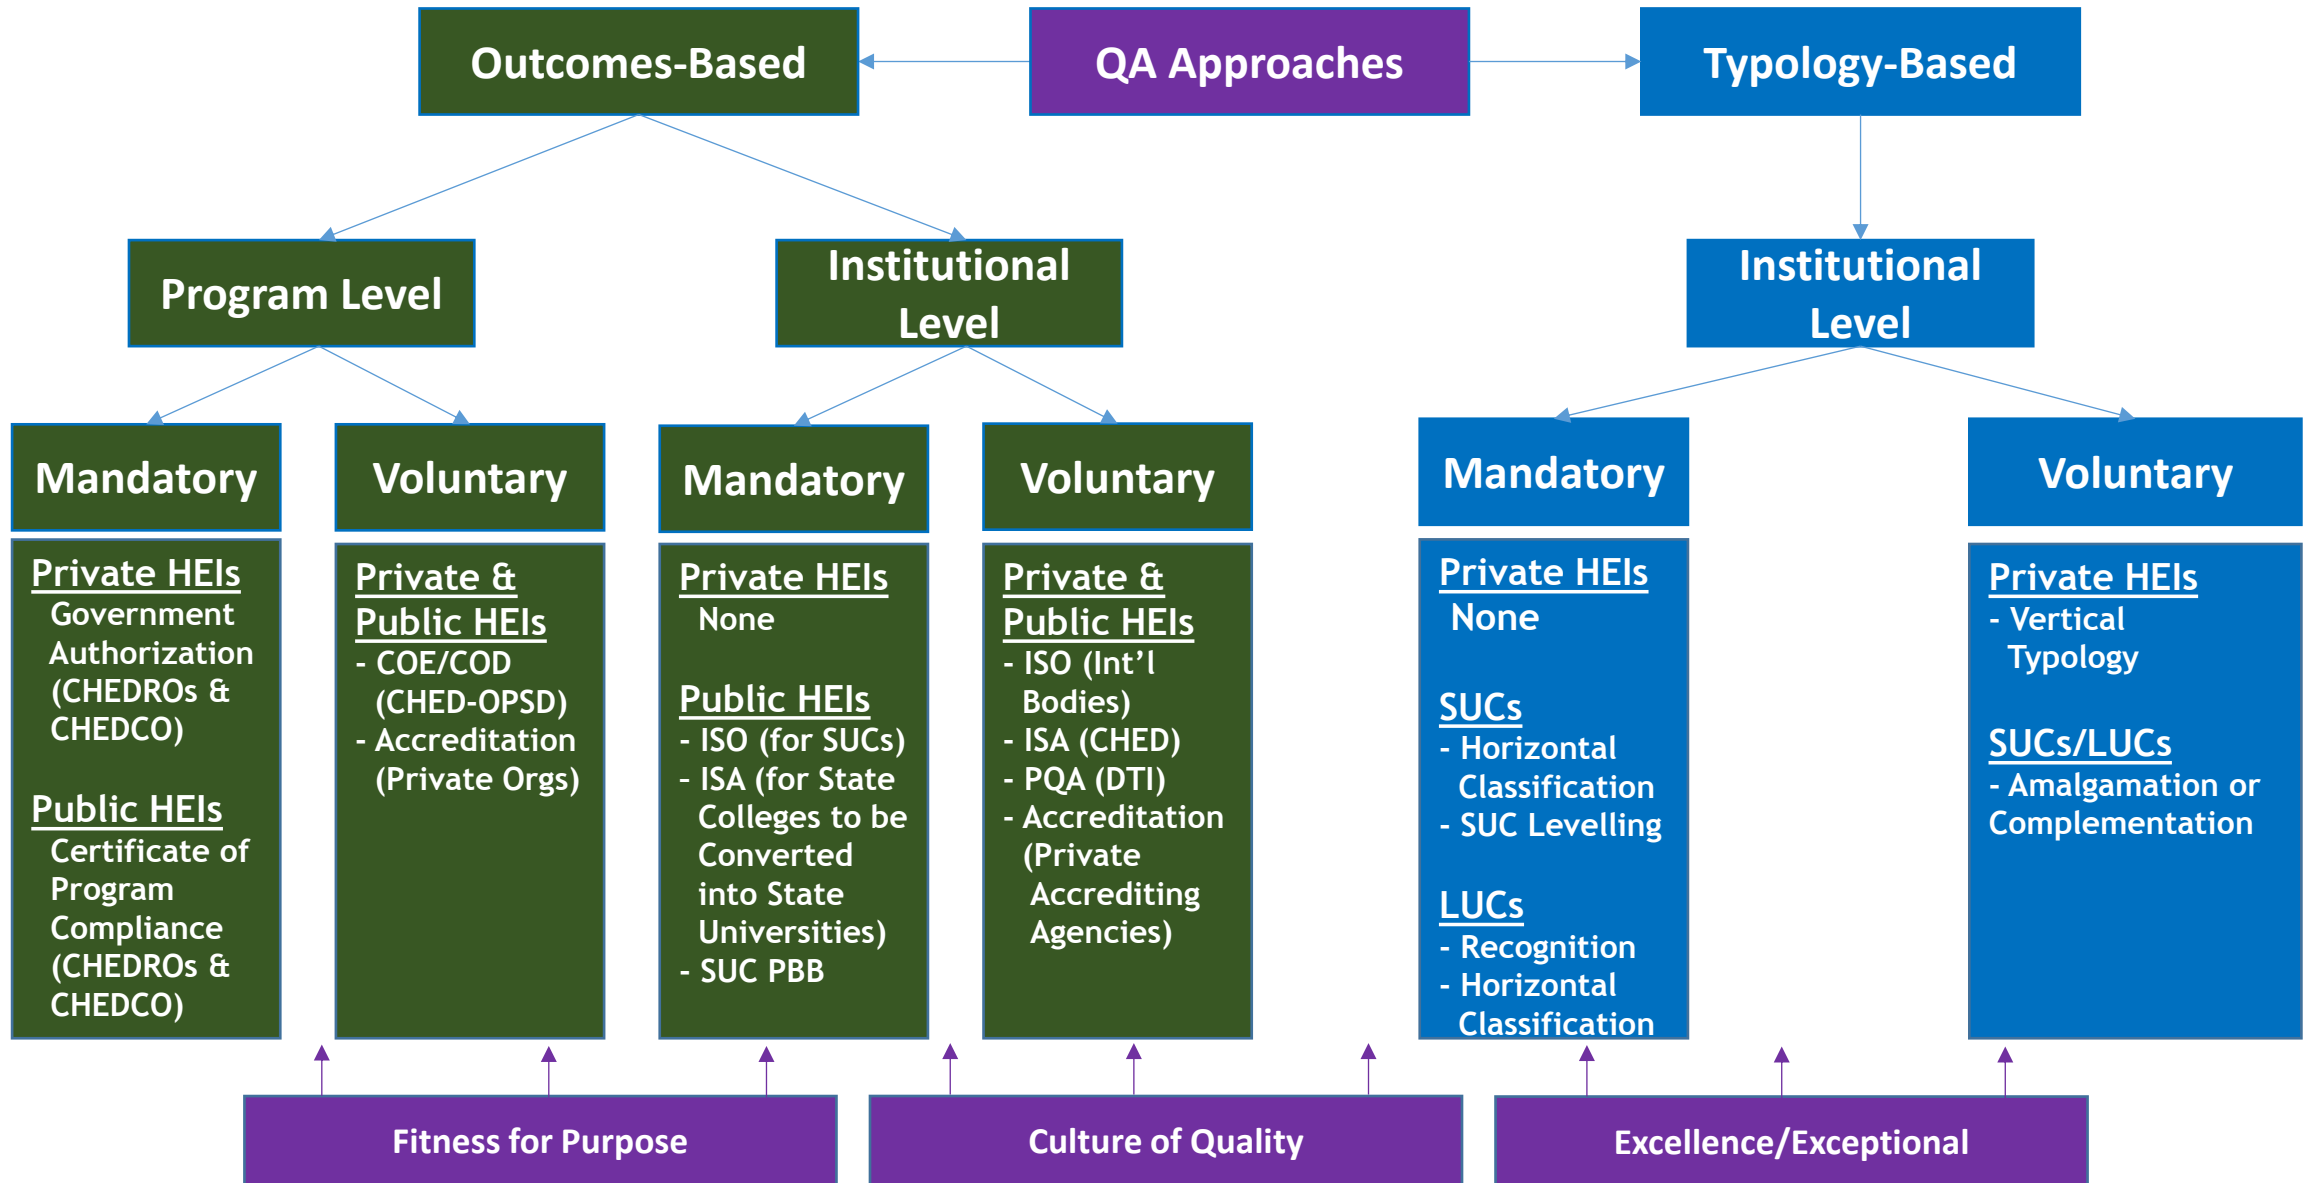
Outcomes-Based

QA Approaches

Typology-Based

Program Level

Institutional Level

Institutional Level

Mandatory

Voluntary

Mandatory

Voluntary

Mandatory

Voluntary

Private HEIs
Government Authorization (CHEDROs & CHEDCO)

Public HEIs
Certificate of Program Compliance (CHEDROs & CHEDCO)

Private & Public HEIs
- COE/COD (CHED-OPSD)
- Accreditation (Private Orgs)

Private HEIs
None

Public HEIs
- ISO (for SUCs)
- ISA (for State Colleges to be Converted into State Universities)
- SUC PBB

Private & Public HEIs
- ISO (Int'l Bodies)
- ISA (CHED)
- PQA (DTI)
- Accreditation (Private Accrediting Agencies)

Private HEIs
None

SUCs
- Horizontal Classification
- SUC Levelling

LUCs
- Recognition
- Horizontal Classification

Private HEIs
- Vertical Typology

SUCs/LUCs
- Amalgamation or Complementation

Fitness for Purpose

Culture of Quality

Excellence/Exceptional